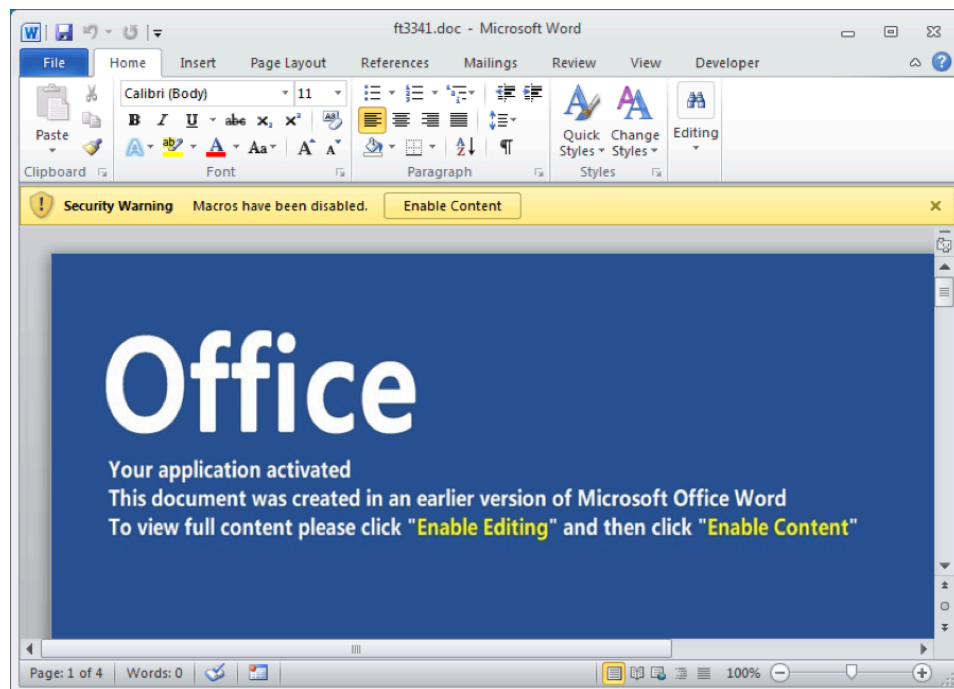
ft3341.doc - Microsoft Word

File Home Insert Page Layout References Mailings Review View Developer

Paste
Calibri (Body) 11
B I U abe $x_2$ $x^2$
Aa
Clipboard
Font
Paragraph
Quick Styles
Change Styles
Styles
Editing

Security Warning Macros have been disabled. Enable Content

Office

Your application activated
This document was created in an earlier version of Microsoft Office Word
To view full content please click "Enable Editing" and then click "Enable Content"

Page: 1 of 4 Words: 0 100%